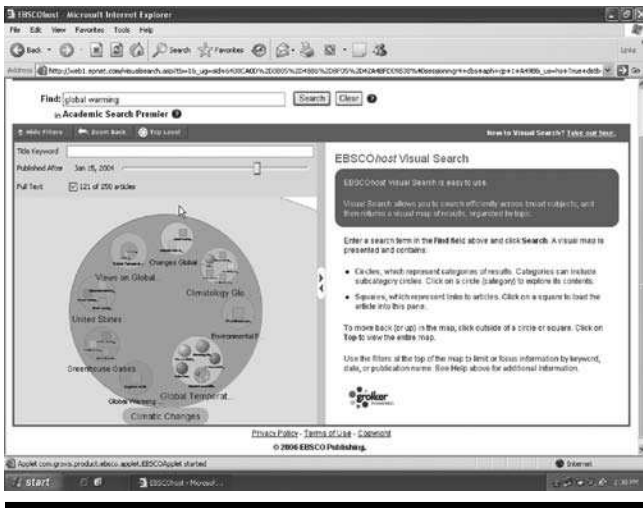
EBSCOhost - Microsoft Internet Explorer

File Edit View Favorites Tools Help

Back Search Favorites

Address http://web1.epnet.com/visualsearch.asp?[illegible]

Find: global warming Search Clear
in Academic Search Premier

Hide Filters Zoom Back Top Level

New to Visual Search? Take our tour.

Title Keyword

Published After Jan 15, 2004

Full Text 121 of 250 articles

Views on Global

Changes Global

Climatology Glo

United States

Environmental

Greenhouse Gases

Global Warming

Global Temperat

Climatic Changes

EBSCOhost Visual Search

EBSCOhost Visual Search is easy to use.

Visual Search allows you to search efficiently across broad subjects, and then returns a visual map of results, organized by topic.

Enter a search term in the Find field above and click Search. A visual map is presented and contains:

• Circles, which represent categories of results. Categories can include subcategory circles. Click on a circle (category) to explore its contents.

• Squares, which represent links to articles. Click on a square to load the article into this pane.

To move back (or up) in the map, click outside of a circle or square. Click on Top to view the entire map.

Use the filters at the top of the map to limit or focus information by keyword, date, or publication name. See Help above for additional information.

grokker

Privacy Policy - Terms of Use - Copyright
© 2006 EBSCO Publishing.

Applet com.groxis.product.ebsco.applet.EBSCOApplet started

Internet

start

EBSCOhost - Microsof...

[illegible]